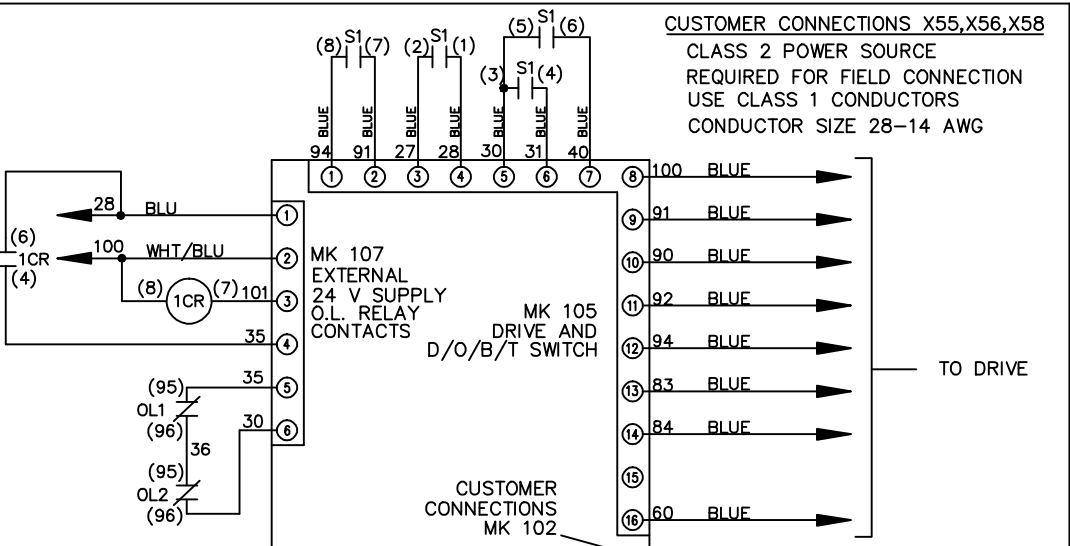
CUSTOMER CONNECTIONS X55,X56,X58
CLASS 2 POWER SOURCE
REQUIRED FOR FIELD CONNECTION
USE CLASS 1 CONDUCTORS
CONDUCTOR SIZE 28–14 AWG

(8) S1 (7)
(2) S1 (1)
(5) S1 (6)
(3) S1 (4)

BLUE BLUE BLUE BLUE BLUE BLUE BLUE BLUE

94 91 27 28 30 31 40

1 2 3 4 5 6 7

8 100 BLUE
9 91 BLUE
10 90 BLUE
11 92 BLUE
12 94 BLUE
13 83 BLUE
14 84 BLUE
15
16 60 BLUE

TO DRIVE

28 BLU
(6)
1CR
(4)
100 WHT/BLU
(8) 1CR (7) 101
35

1 2 3 4 5 6

MK 107
EXTERNAL
24 V SUPPLY
O.L. RELAY
CONTACTS

MK 105
DRIVE AND
D/O/B/T SWITCH

(95) 35
OL1
(96) 30
36
(95)
OL2
(96)

CUSTOMER
CONNECTIONS
MK 102